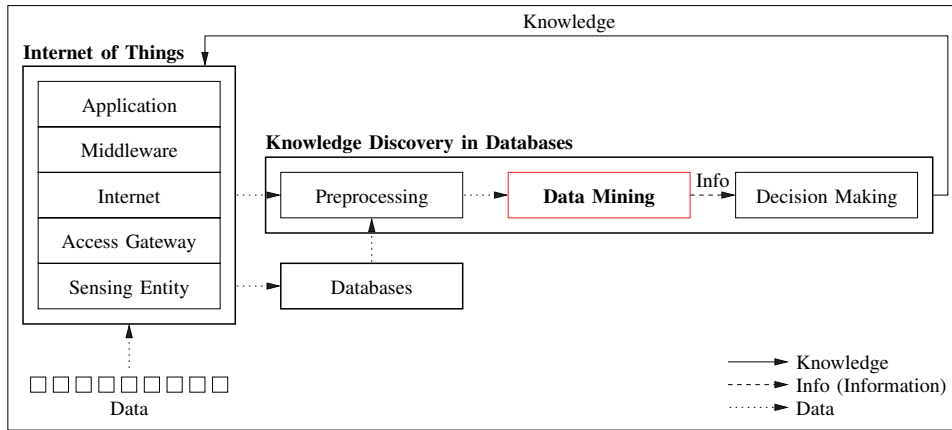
Knowledge

Internet of Things

Application

Middleware

Internet

Access Gateway

Sensing Entity

Knowledge Discovery in Databases

Preprocessing

Data Mining

Info

Decision Making

Databases

Data

Knowledge

Info (Information)

Data